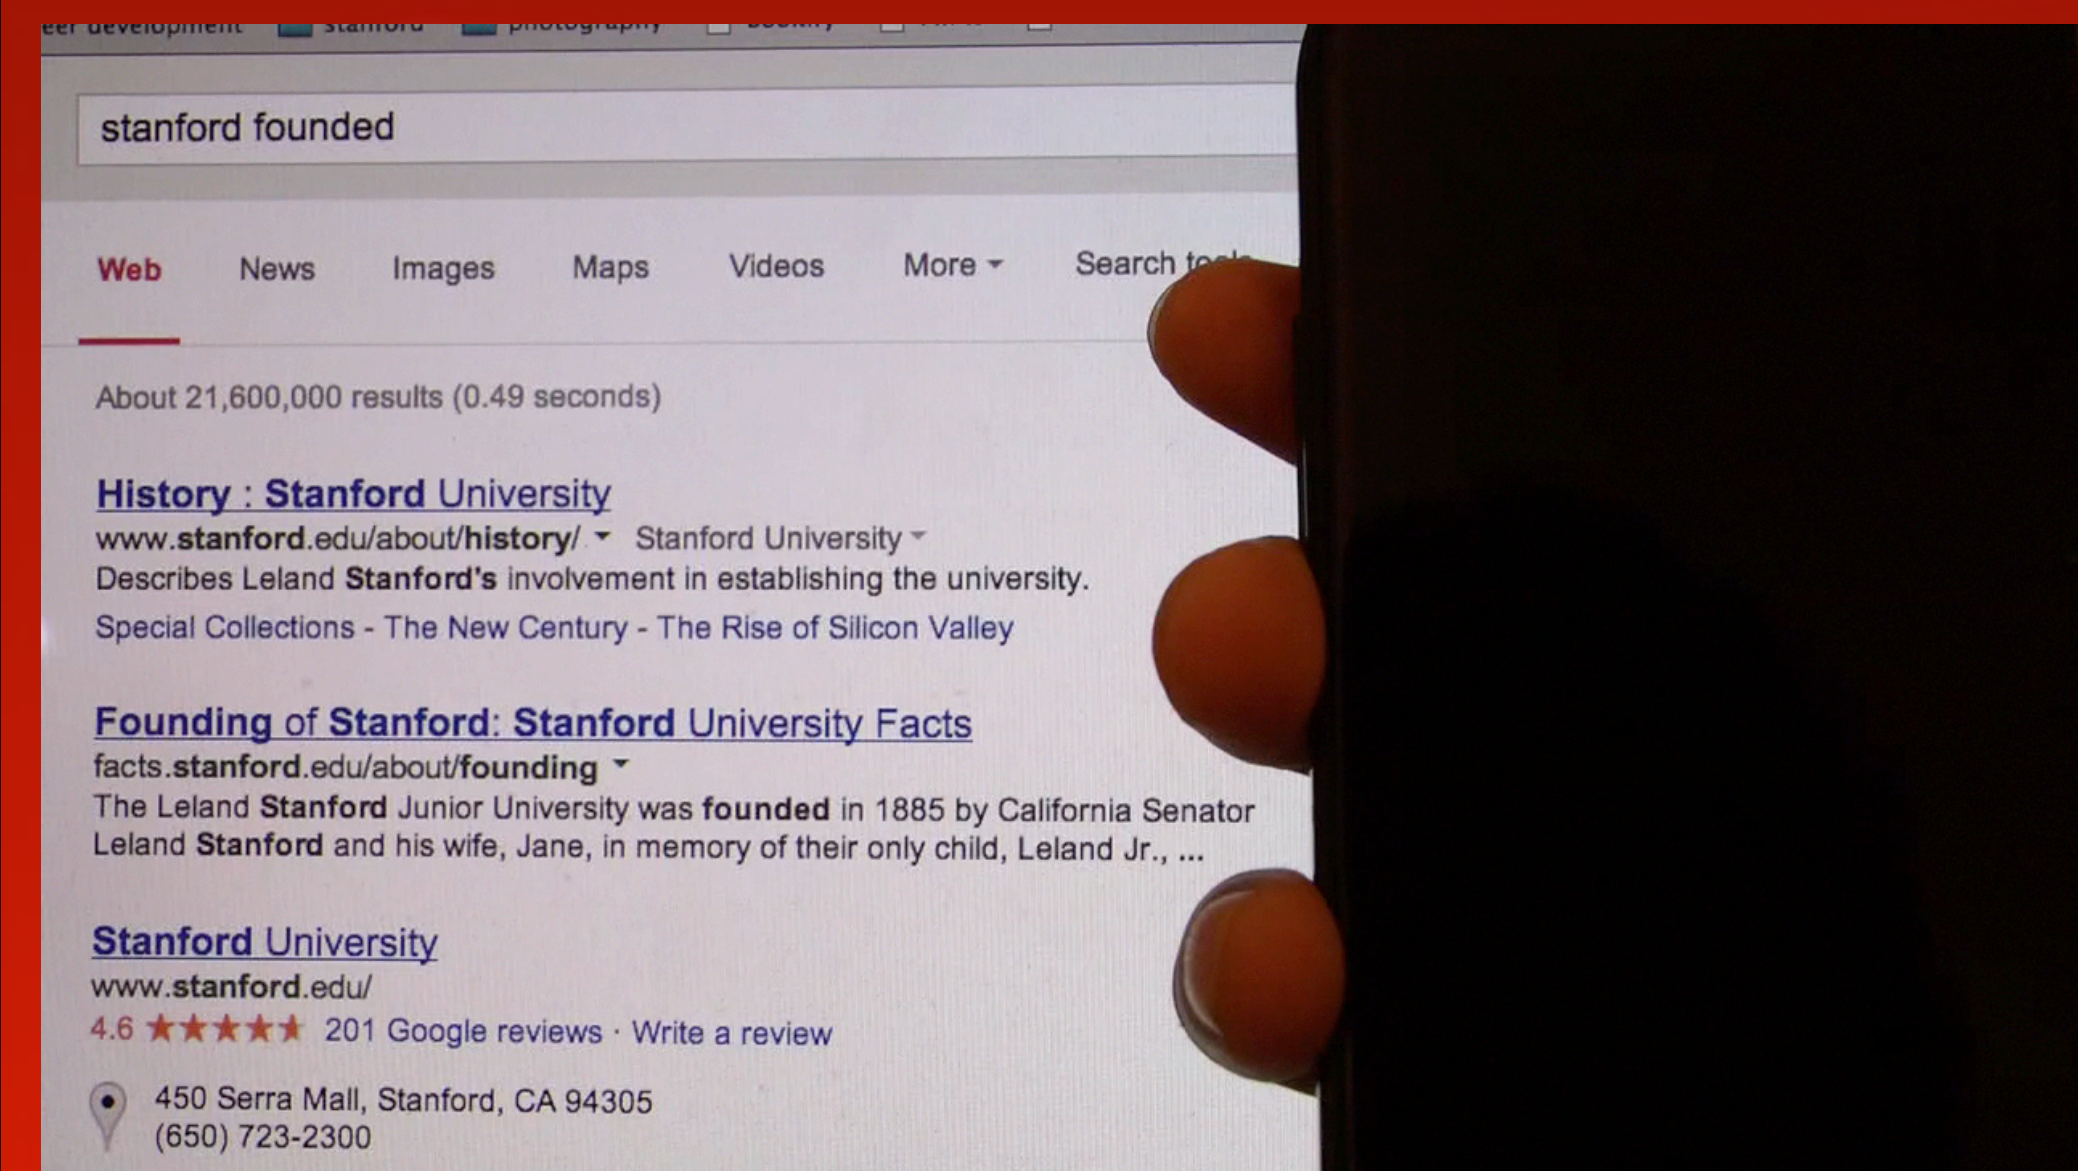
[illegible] development stanford photography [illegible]

stanford founded

Web News Images Maps Videos More Search to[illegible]

About 21,600,000 results (0.49 seconds)

History : Stanford University
www.stanford.edu/about/history/ Stanford University
Describes Leland Stanford's involvement in establishing the university.
Special Collections - The New Century - The Rise of Silicon Valley

Founding of Stanford: Stanford University Facts
facts.stanford.edu/about/founding
The Leland Stanford Junior University was founded in 1885 by California Senator Leland Stanford and his wife, Jane, in memory of their only child, Leland Jr., ...

Stanford University
www.stanford.edu/
4.6 ★★★★★ 201 Google reviews · Write a review

450 Serra Mall, Stanford, CA 94305
(650) 723-2300